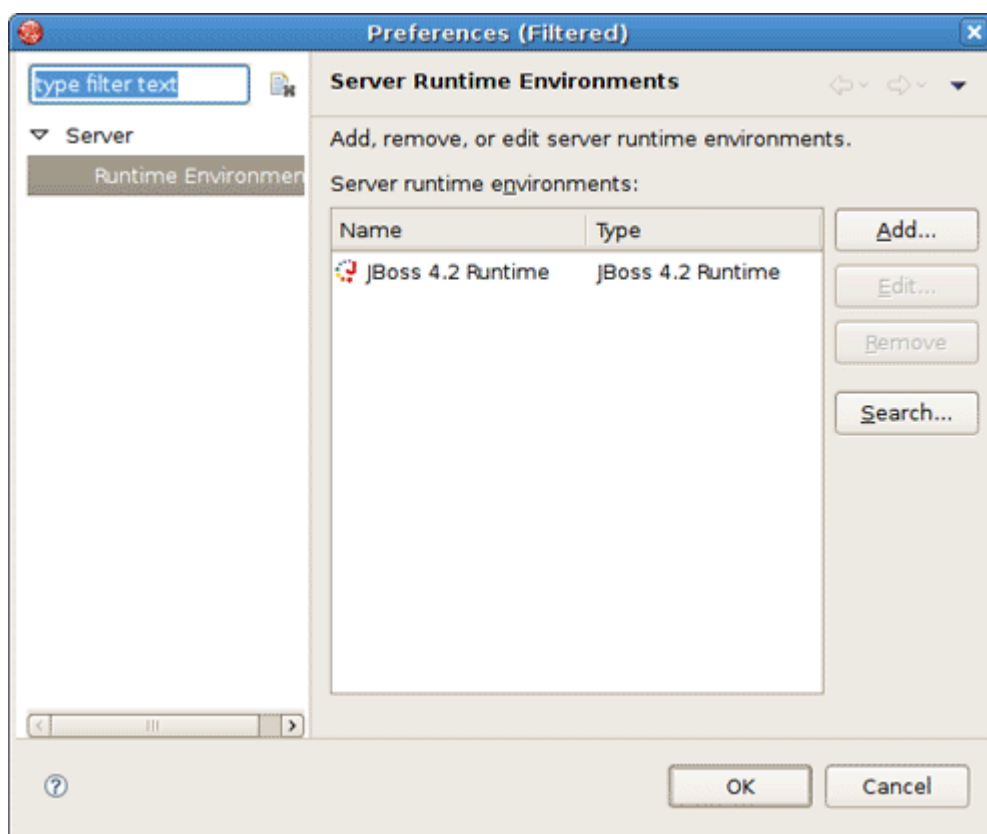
Preferences (Filtered)

type filter text

Server

Runtime Environmen

Server Runtime Environments

Add, remove, or edit server runtime environments.

Server runtime environments:

| Name | Type |
|---|---|
| JBoss 4.2 Runtime | JBoss 4.2 Runtime |

Add...

Edit...

Remove

Search...

OK

Cancel